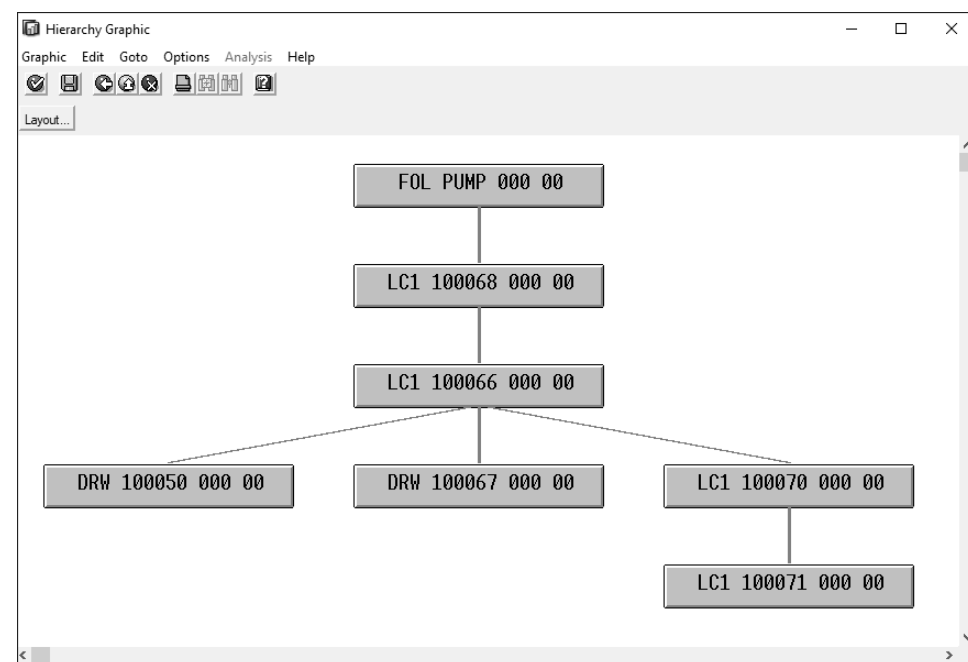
Hierarchy Graphic

Graphic Edit Goto Options Analysis Help

Layout...

FOL PUMP 000 00

LC1 100068 000 00

LC1 100066 000 00

DRW 100050 000 00

DRW 100067 000 00

LC1 100070 000 00

LC1 100071 000 00